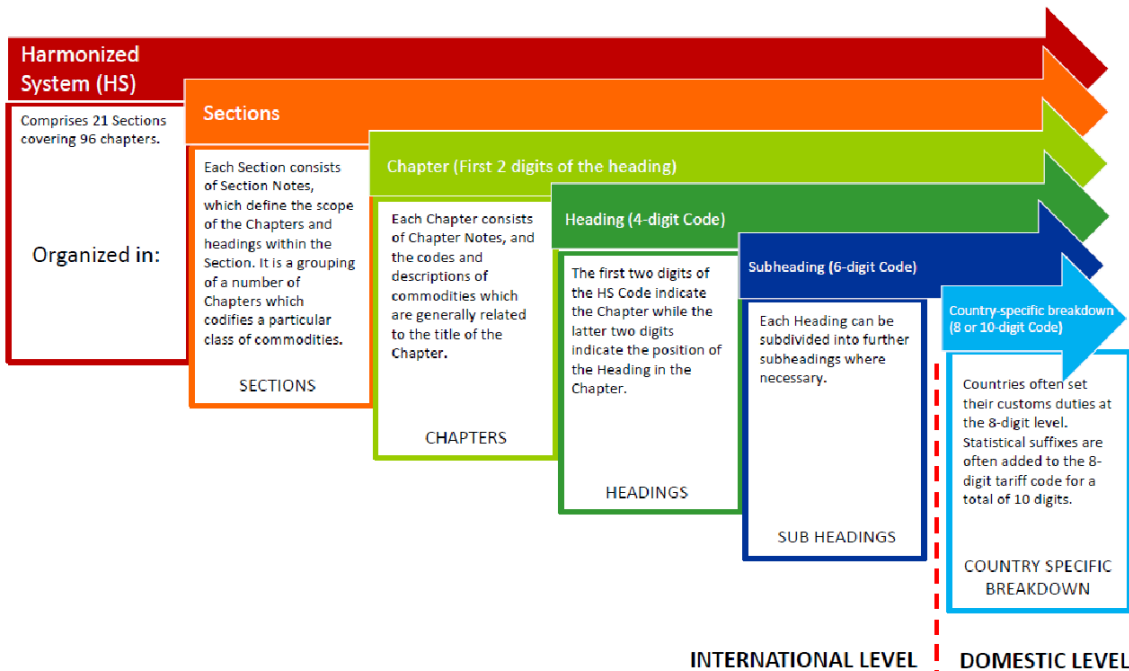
Harmonized System (HS)

Comprises 21 Sections covering 96 chapters.

Organized in:

Sections

Each Section consists of Section Notes, which define the scope of the Chapters and headings within the Section. It is a grouping of a number of Chapters which codifies a particular class of commodities.

SECTIONS

Chapter (First 2 digits of the heading)

Each Chapter consists of Chapter Notes, and the codes and descriptions of commodities which are generally related to the title of the Chapter.

CHAPTERS

Heading (4-digit Code)

The first two digits of the HS Code indicate the Chapter while the latter two digits indicate the position of the Heading in the Chapter.

HEADINGS

Subheading (6-digit Code)

Each Heading can be subdivided into further subheadings where necessary.

SUB HEADINGS

Country-specific breakdown (8 or 10-digit Code)

Countries often set their customs duties at the 8-digit level. Statistical suffixes are often added to the 8-digit tariff code for a total of 10 digits.

COUNTRY SPECIFIC BREAKDOWN

INTERNATIONAL LEVEL

DOMESTIC LEVEL